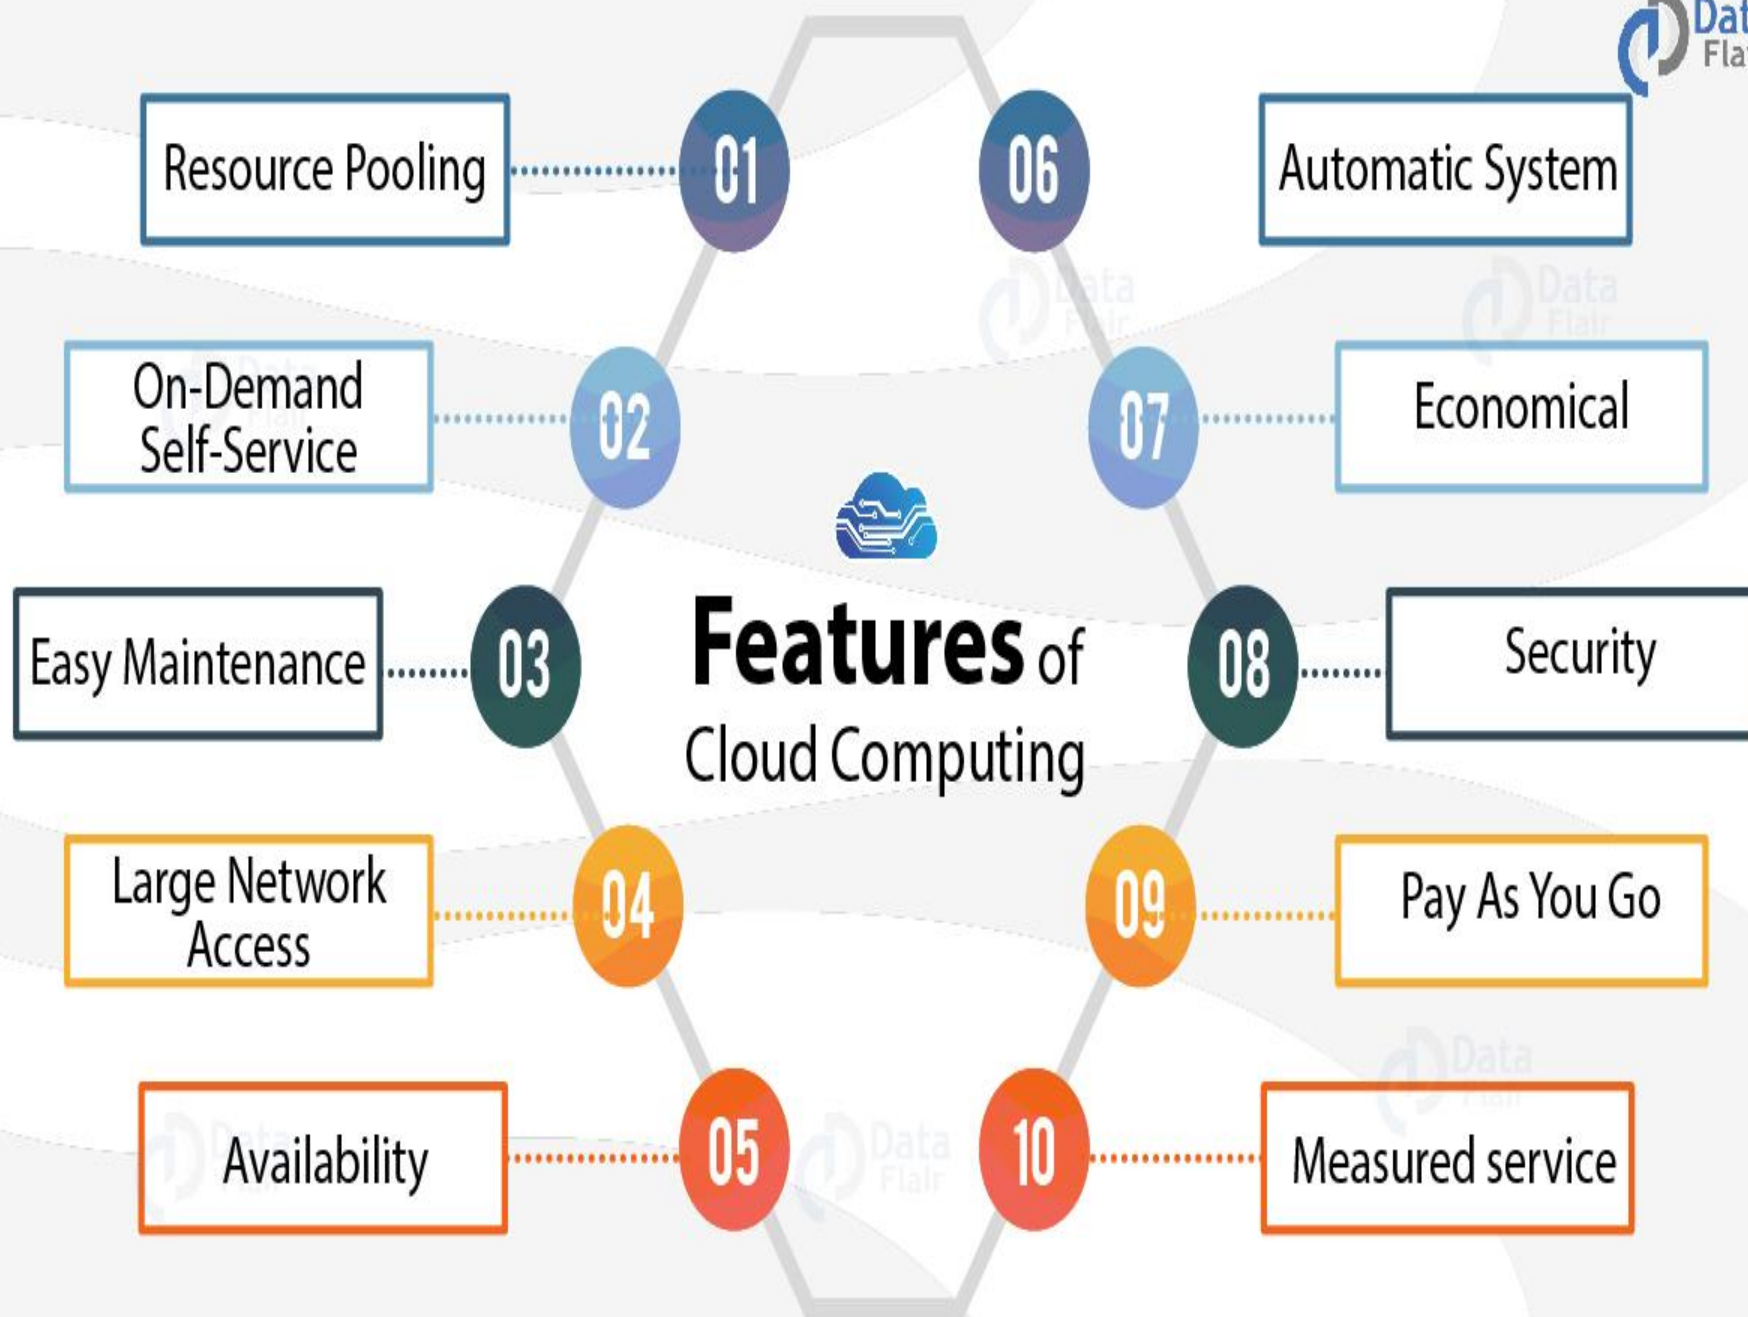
Dat Fla

Features of Cloud Computing

Resource Pooling 01

On-Demand Self-Service 02

Easy Maintenance 03

Large Network Access 04

Availability 05

06 Automatic System

07 Economical

08 Security

09 Pay As You Go

10 Measured service